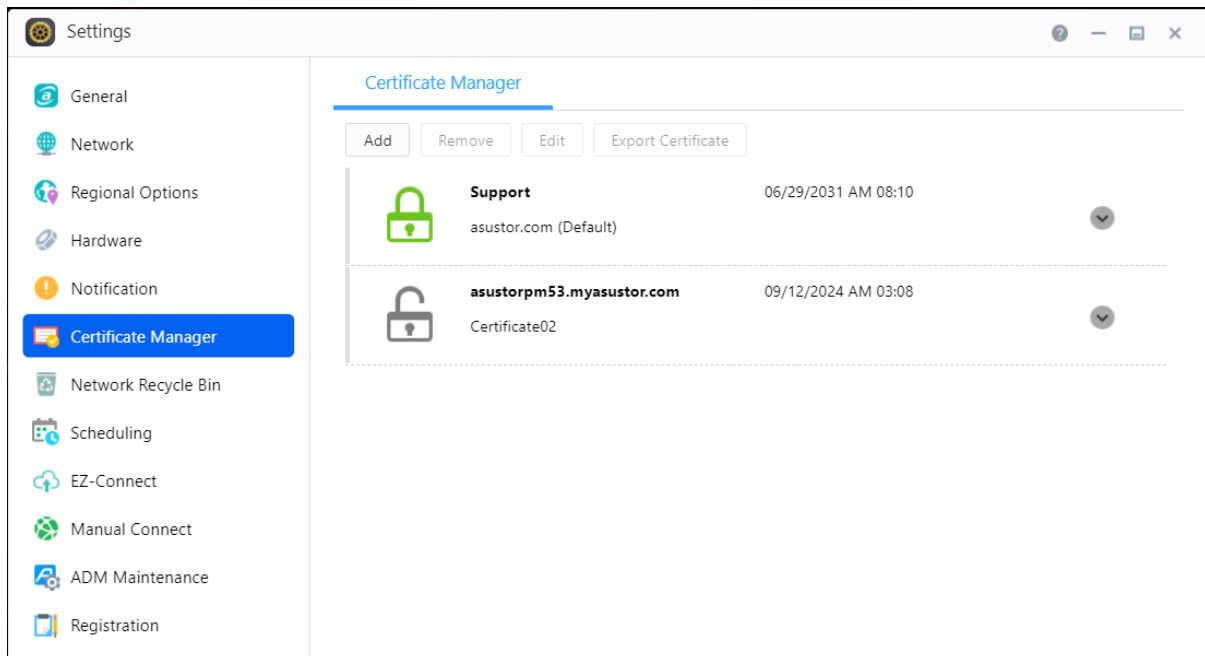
Settings

General
Network
Regional Options
Hardware
Notification
Certificate Manager
Network Recycle Bin
Scheduling
EZ-Connect
Manual Connect
ADM Maintenance
Registration

Certificate Manager

Add Remove Edit Export Certificate

Support
asustor.com (Default)
06/29/2031 AM 08:10

asustorpm53.myasustor.com
Certificate02
09/12/2024 AM 03:08